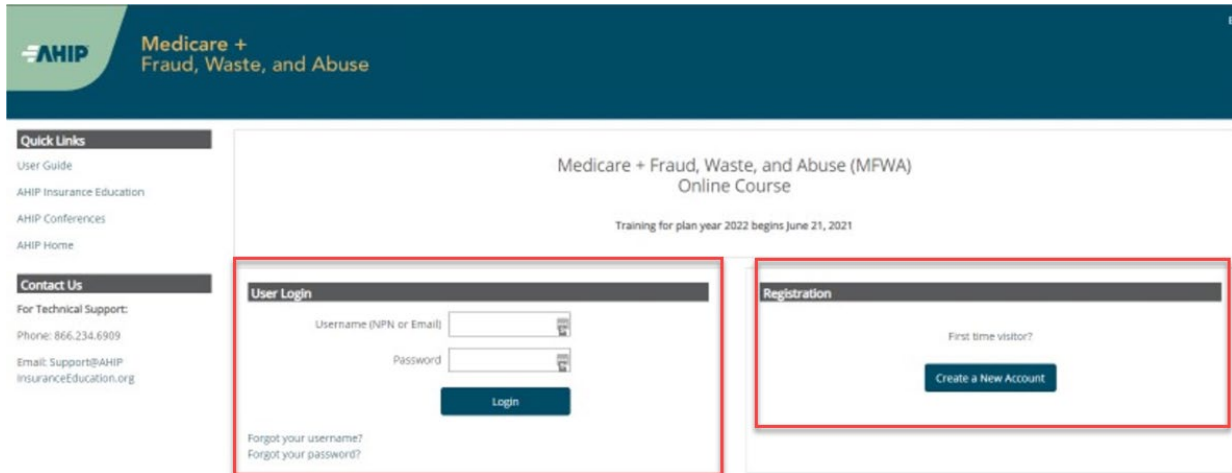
AHIP

Medicare +
Fraud, Waste, and Abuse

Quick Links
User Guide
AHIP Insurance Education
AHIP Conferences
AHIP Home

Contact Us
For Technical Support:
Phone: 866.234.6909
Email: Support@AHIPInsuranceEducation.org

Medicare + Fraud, Waste, and Abuse (MFWA)
Online Course

Training for plan year 2022 begins June 21, 2021

User Login
Username (NPN or Email)
Password
Login
Forgot your username?
Forgot your password?

Registration
First time visitor?
Create a New Account